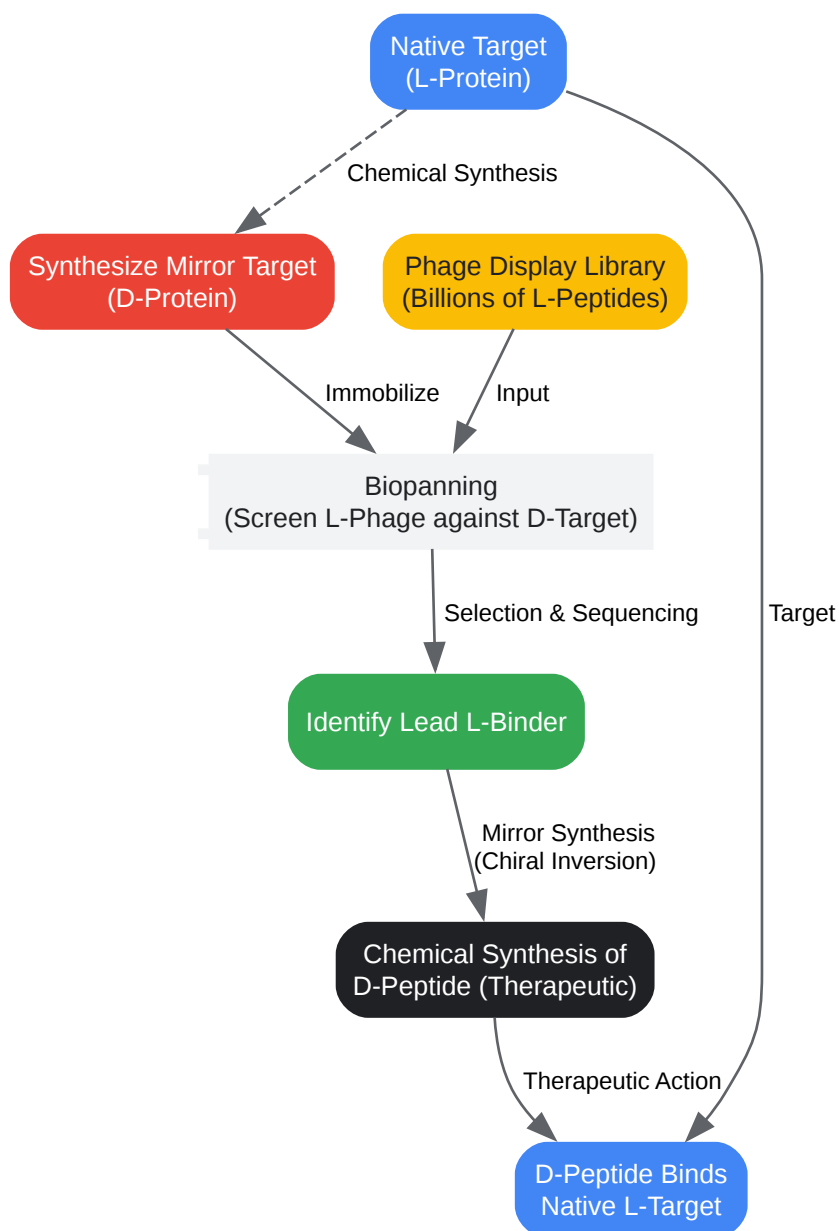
Native Target
(L-Protein)

Chemical Synthesis

Synthesize Mirror Target
(D-Protein)

Phage Display Library
(Billions of L-Peptides)

Immobilize

Input

Biopanning
(Screen L-Phage against D-Target)

Selection & Sequencing

Target

Identify Lead L-Binder

Mirror Synthesis
(Chiral Inversion)

Chemical Synthesis of
D-Peptide (Therapeutic)

Therapeutic Action

D-Peptide Binds
Native L-Target